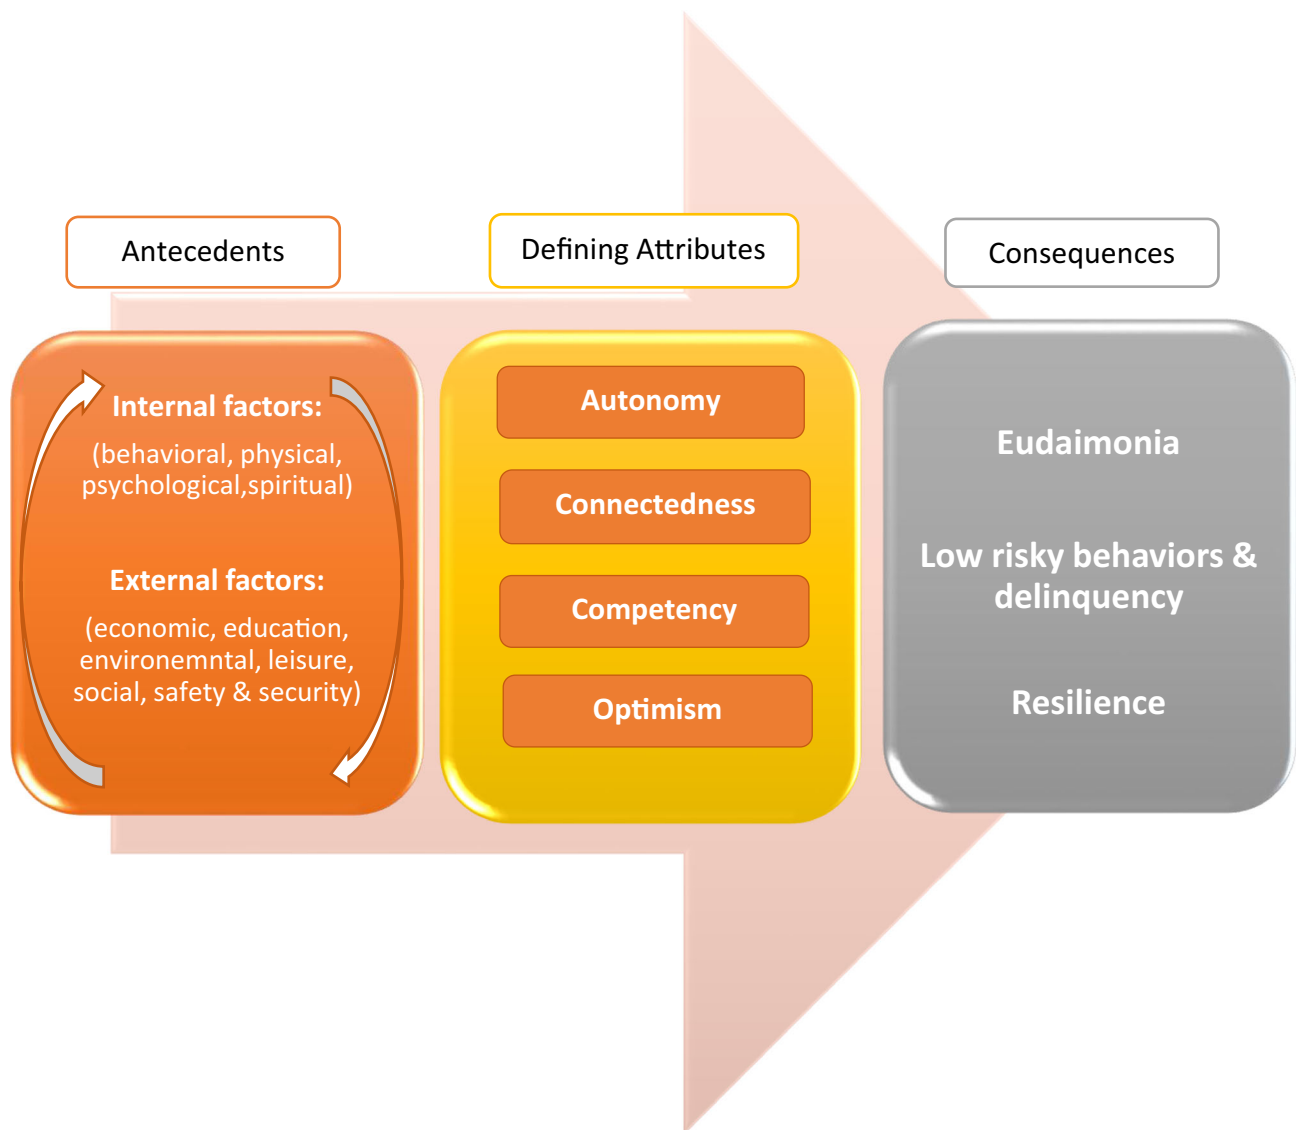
Antecedents

Defining Attributes

Consequences

Internal factors:

(behavioral, physical, psychological,spiritual)

External factors:

(economic, education, environemntal, leisure, social, safety & security)

Autonomy

Connectedness

Competency

Optimism

Eudaimonia

Low risky behaviors & delinquency

Resilience